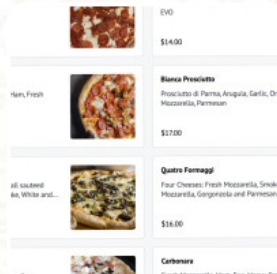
EVO

$14.00

Ham, Fresh

Bianca Prosciutto

Prosciutto di Parma, Arugula, Garlic, Ol Mozzarella, Parmesan

$17.00

ail sauteed e, White and

Quatro Formaggi

Four Cheeses: Fresh Mozzarella, Smok Mozzarella, Gorgonzola and Parmesan

$16.00

Carbonara